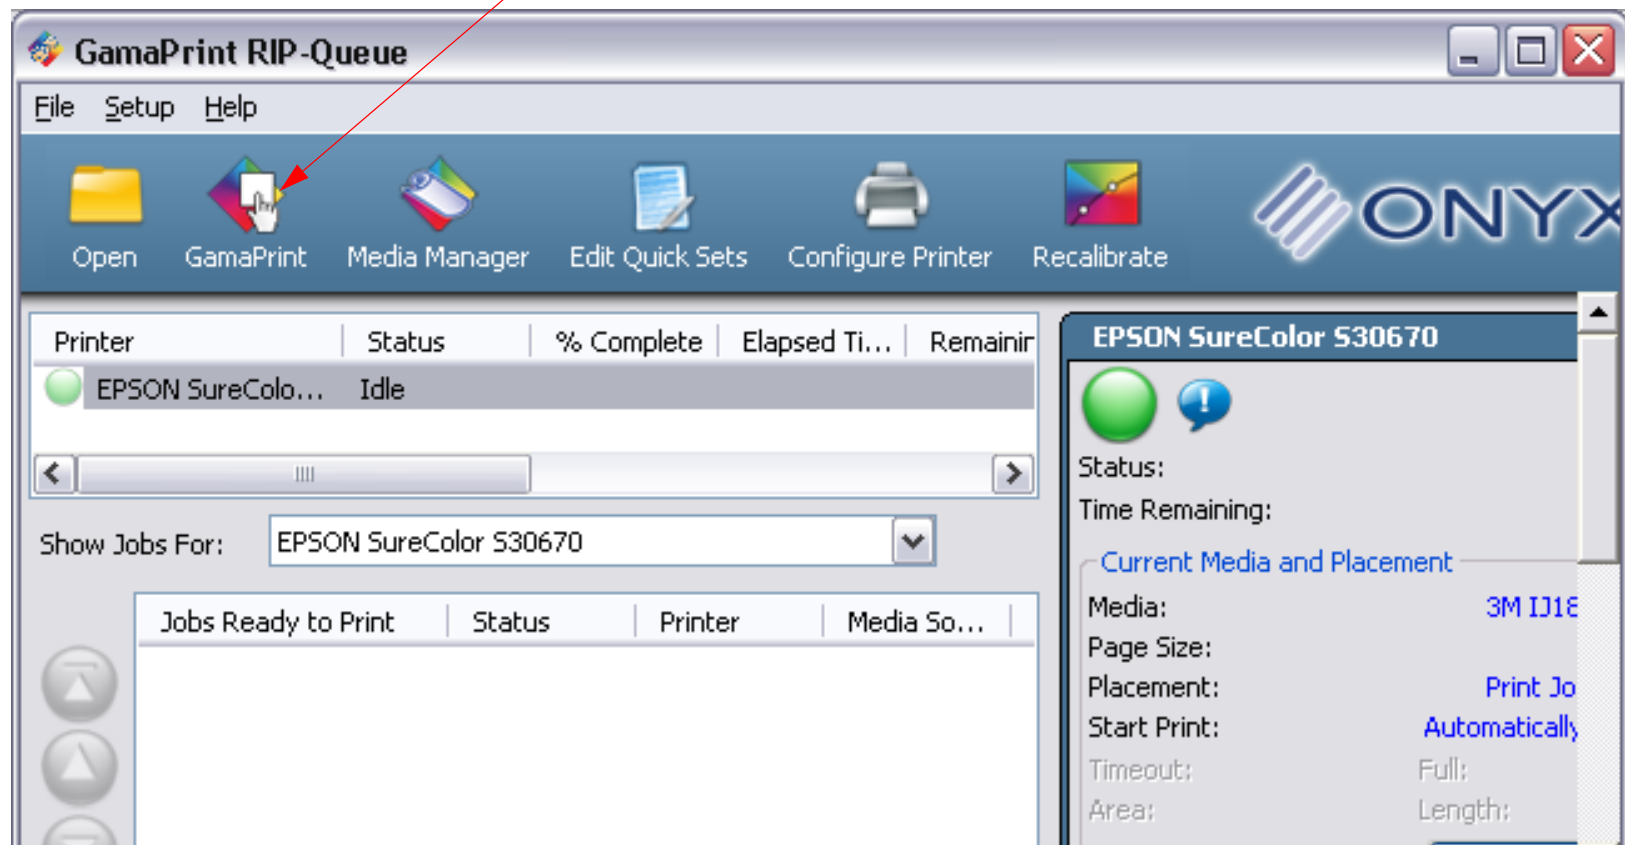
GamaPrint RIP-Queue

File Setup Help

Open GamaPrint Media Manager Edit Quick Sets Configure Printer Recalibrate

ONYX

| Printer | Status | % Complete | Elapsed Ti... | Remainir |
|---|---|---|---|---|
| EPSON SureColo... | Idle | | | |

Show Jobs For: EPSON SureColor S30670

| Jobs Ready to Print | Status | Printer | Media So... |
|---|---|---|---|

EPSON SureColor S30670

Status:
Time Remaining:

Current Media and Placement
Media: 3M IJ18
Page Size:
Placement: Print Jo
Start Print: Automatically
Timeout: Full:
Area: Length: